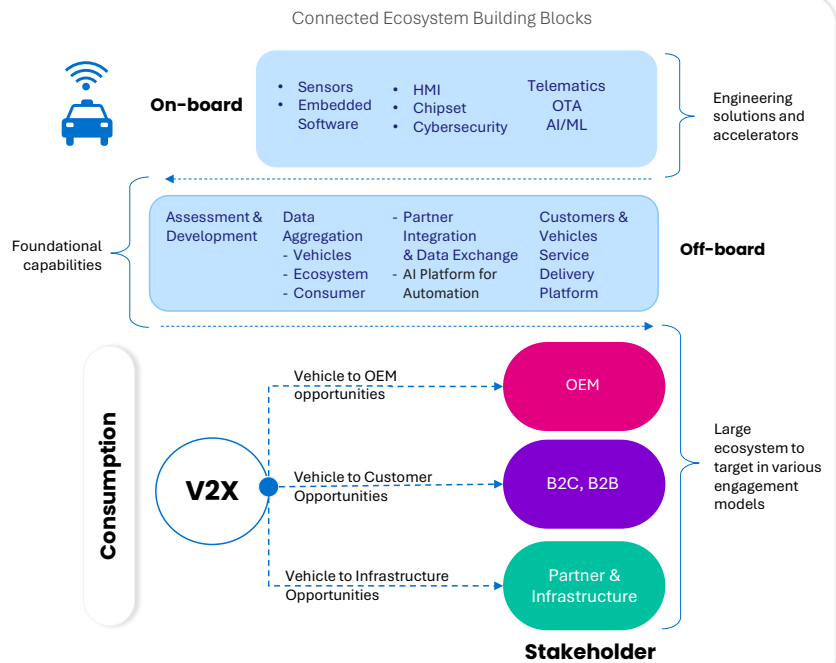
Connected Ecosystem Building Blocks

On-board

- Sensors
- Embedded Software

- HMI
- Chipset
- Cybersecurity

Telematics
OTA
AI/ML

Engineering solutions and accelerators

Foundational capabilities

Assessment & Development

Data Aggregation
- Vehicles
- Ecosystem
- Consumer

- Partner Integration & Data Exchange
- AI Platform for Automation

Customers & Vehicles Service Delivery Platform

Off-board

Consumption

V2X

Vehicle to OEM opportunities

Vehicle to Customer Opportunities

Vehicle to Infrastructure Opportunities

OEM

B2C, B2B

Partner & Infrastructure

Large ecosystem to target in various engagement models

Stakeholder